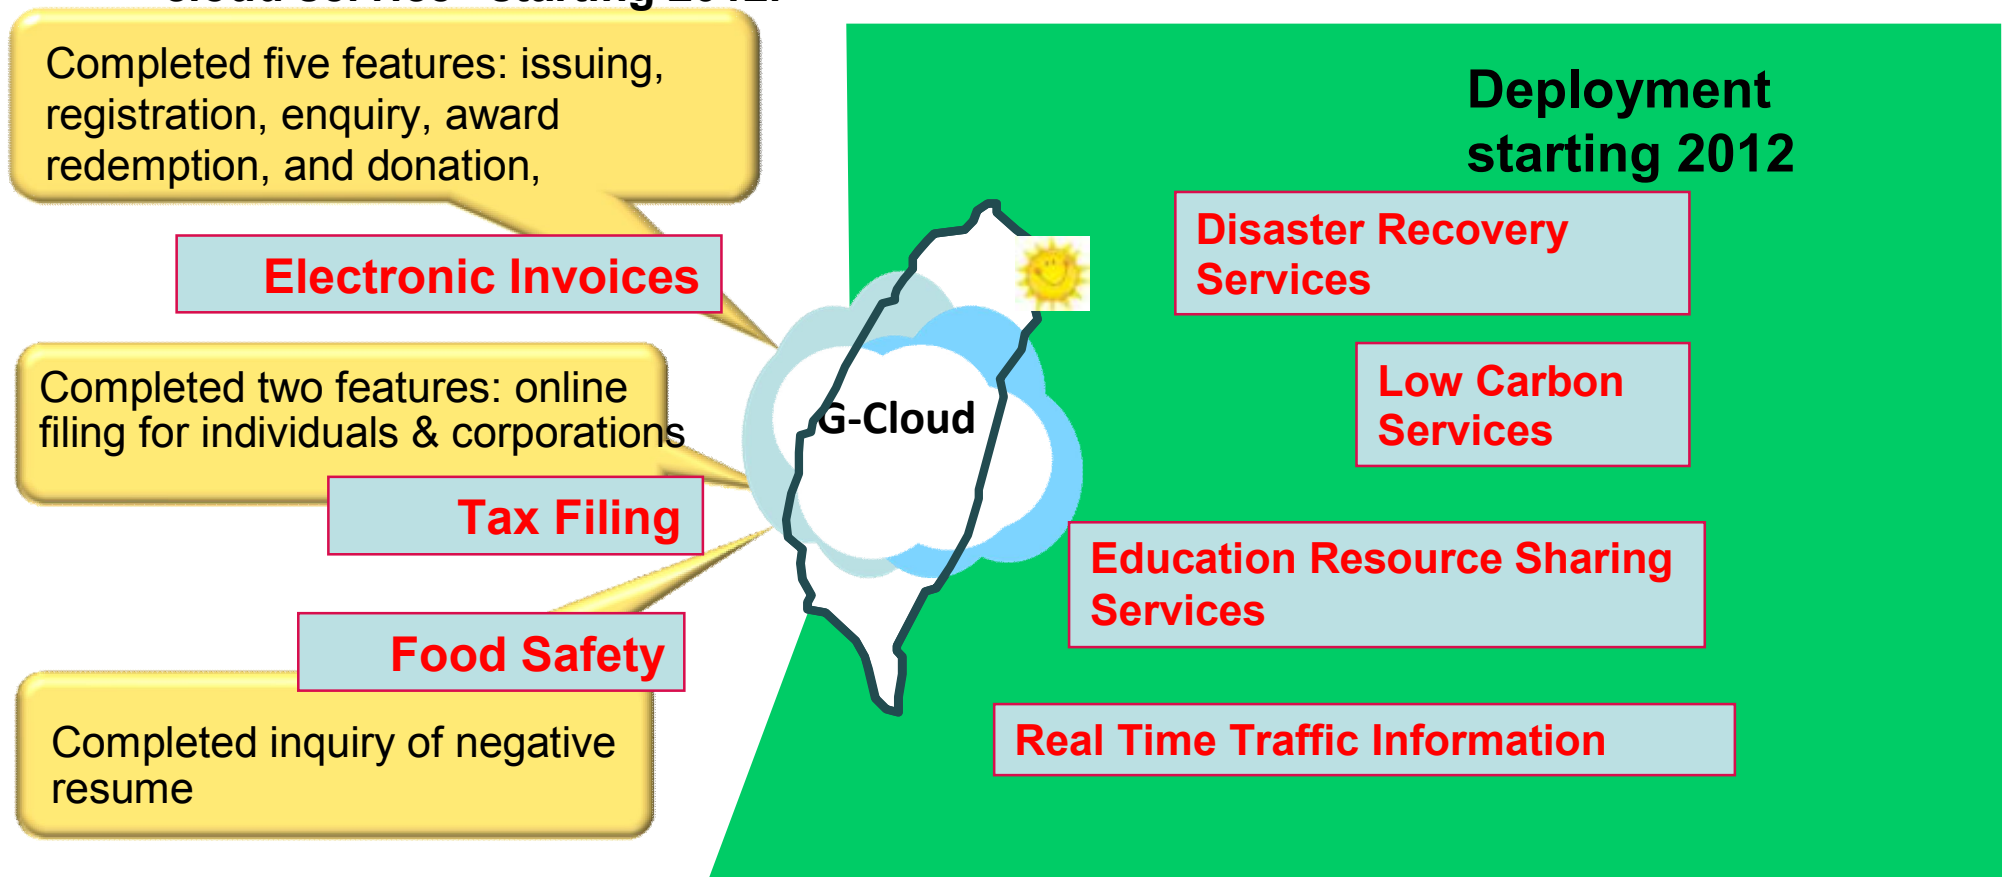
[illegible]

Completed five features: issuing, registration, enquiry, award redemption, and donation,

Electronic Invoices

Completed two features: online filing for individuals & corporations

Tax Filing

Food Safety

Completed inquiry of negative resume

G-Cloud

Deployment starting 2012

Disaster Recovery Services

Low Carbon Services

Education Resource Sharing Services

Real Time Traffic Information